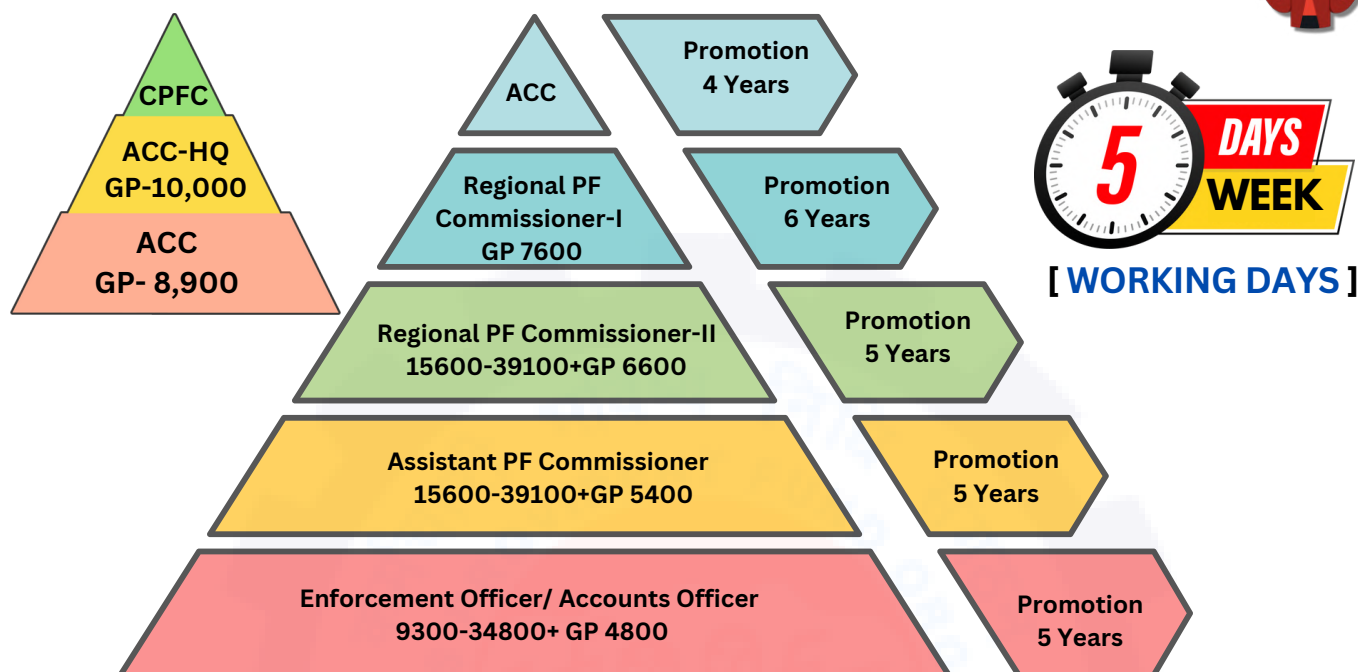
CPFC
ACC-HQ
GP-10,000
ACC
GP- 8,900

ACC
Promotion
4 Years

Regional PF Commissioner-I
GP 7600
Promotion
6 Years

Regional PF Commissioner-II
15600-39100+GP 6600
Promotion
5 Years

Assistant PF Commissioner
15600-39100+GP 5400
Promotion
5 Years

Enforcement Officer/ Accounts Officer
9300-34800+ GP 4800
Promotion
5 Years

5 DAYS WEEK
[ WORKING DAYS ]